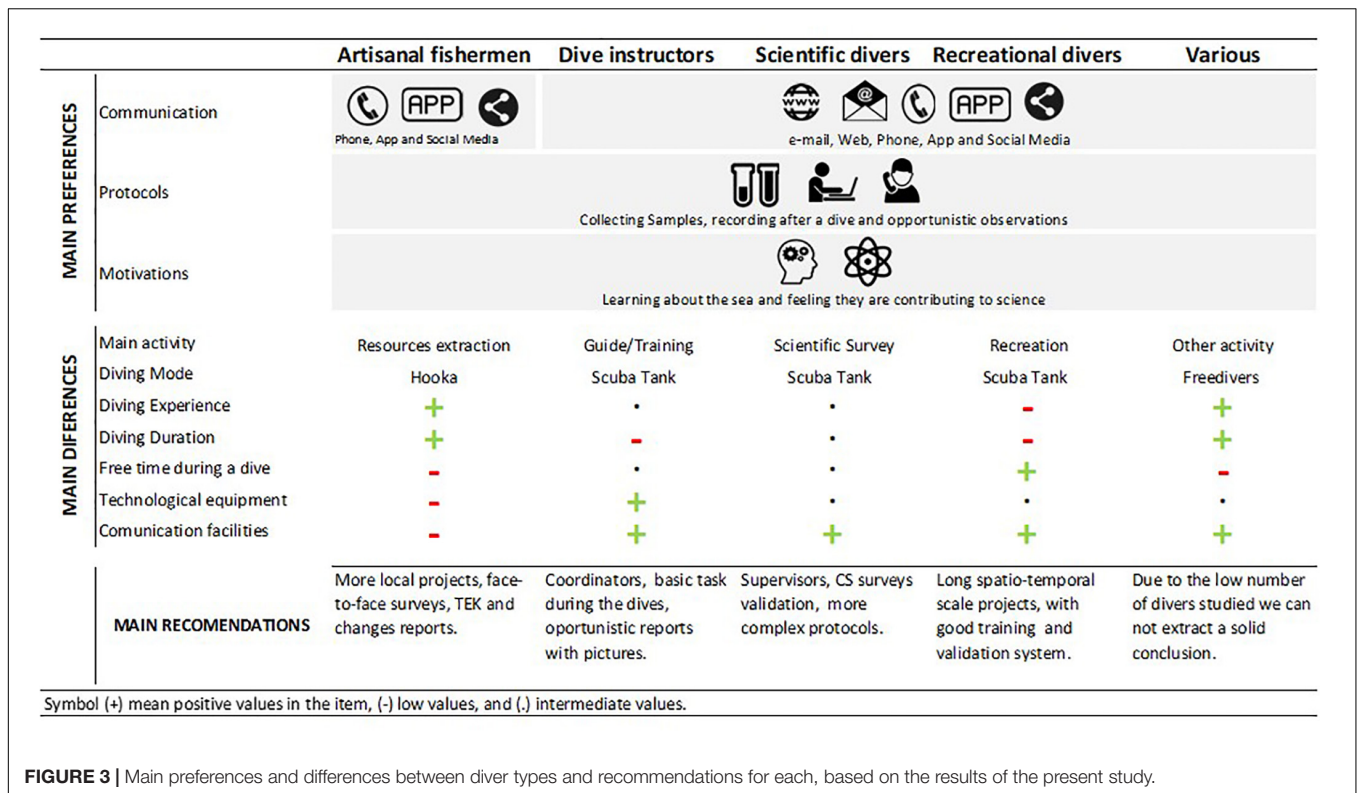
| | | Artisanal fishermen | Dive instructors | Scientific divers | Recreational divers | Various |
|---|---|---|---|---|---|---|
| MAIN PREFERENCES | Communication | APP Phone, App and Social Media | APP e-mail, Web, Phone, App and Social Media | | | |
| | Protocols | Collecting Samples, recording after a dive and opportunistic observations | | | | |
| | Motivations | Learning about the sea and feeling they are contributing to science | | | | |
| MAIN DIFERENCES | Main activity | Resources extraction | Guide/Training | Scientific Survey | Recreation | Other activity |
| | Diving Mode | Hooka | Scuba Tank | Scuba Tank | Scuba Tank | Freedivers |
| | Diving Experience | + | • | • | - | + |
| | Diving Duration | + | - | • | - | + |
| | Free time during a dive | - | • | • | + | - |
| | Technological equipment | - | + | • | • | • |
| | Comunication facilities | - | + | + | + | + |
| | MAIN RECOMENDATIONS | More local projects, face-to-face surveys, TEK and changes reports. | Coordinators, basic task during the dives, oportunistic reports with pictures. | Supervisors, CS surveys validation, more complex protocols. | Long spatio-temporal scale projects, with good training and validation system. | Due to the low number of divers studied we can not extract a solid conclusion. |

Symbol (+) mean positive values in the item, (-) low values, and (.) intermediate values.

FIGURE 3 | Main preferences and differences between diver types and recommendations for each, based on the results of the present study.